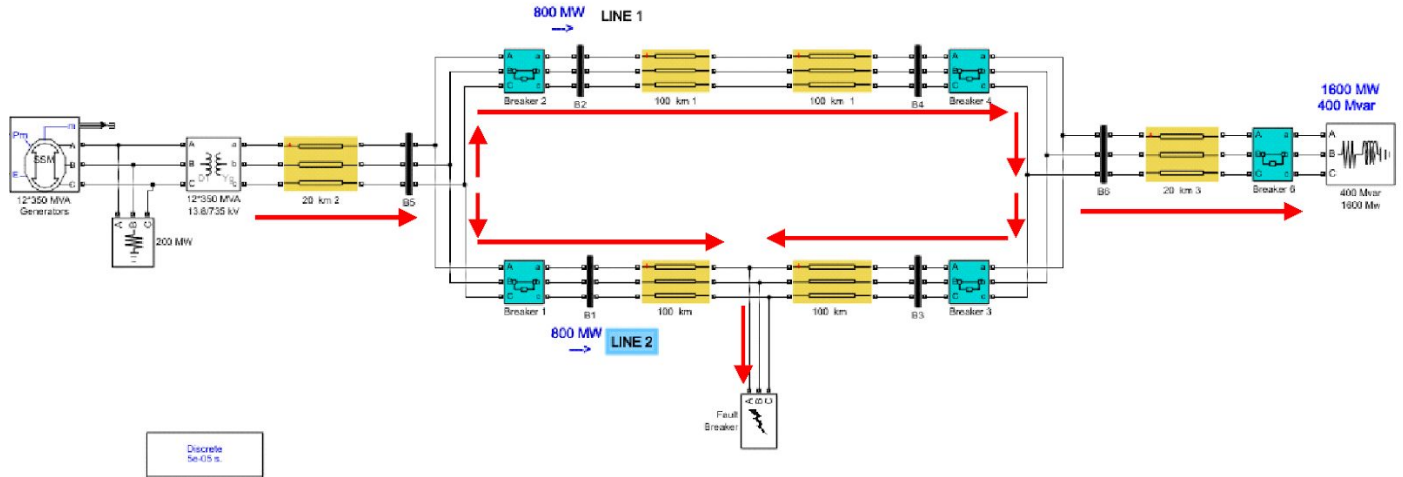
800 MW
LINE 1

Pm
m
SSM
E
A
B
C
12*350 MVA
Generators

A
B
C
200 MW

A
B
C
a
b
c
12*350 MVA
13.8/735 kV

20 km 2

B5

Breaker 2
B2
100 km 1
100 km 1
B4
Breaker 4

1600 MW
400 Mvar

B6
20 km 3
Breaker 6
A
B
C
400 Mvar
1600 Mw

Breaker 1
B1
100 km
100 km
B3
Breaker 3

800 MW
LINE 2

A B C
Fault
Breaker

Discrete
5e-05 s.